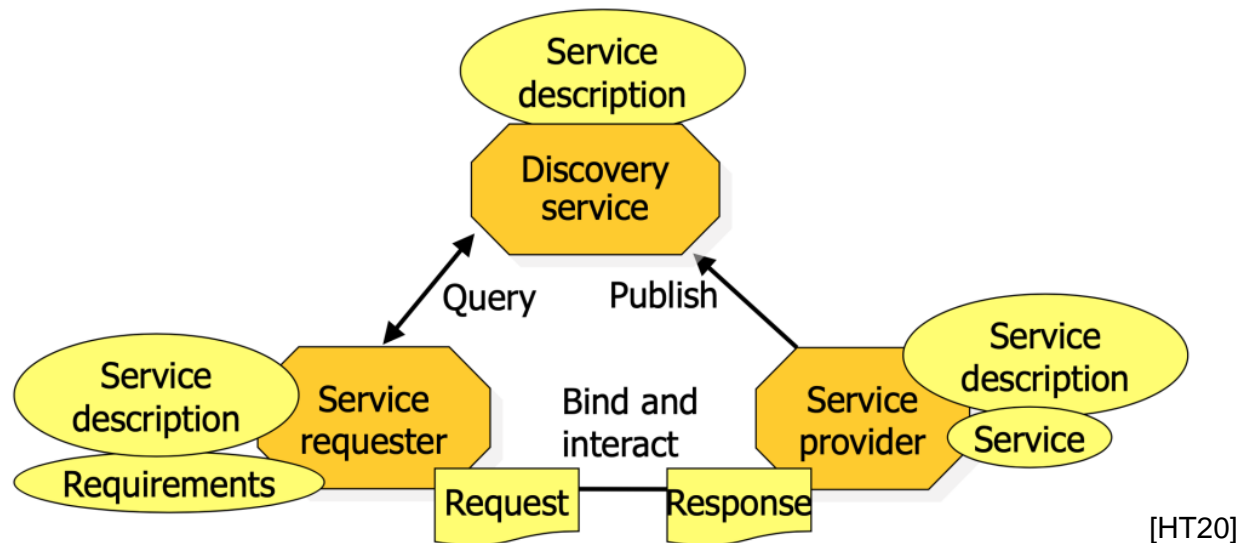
Service description

Discovery service

Query

Publish

Service description

Requirements

Service requester

Bind and interact

Service provider

Service description

Service

Request

Response

[HT20]